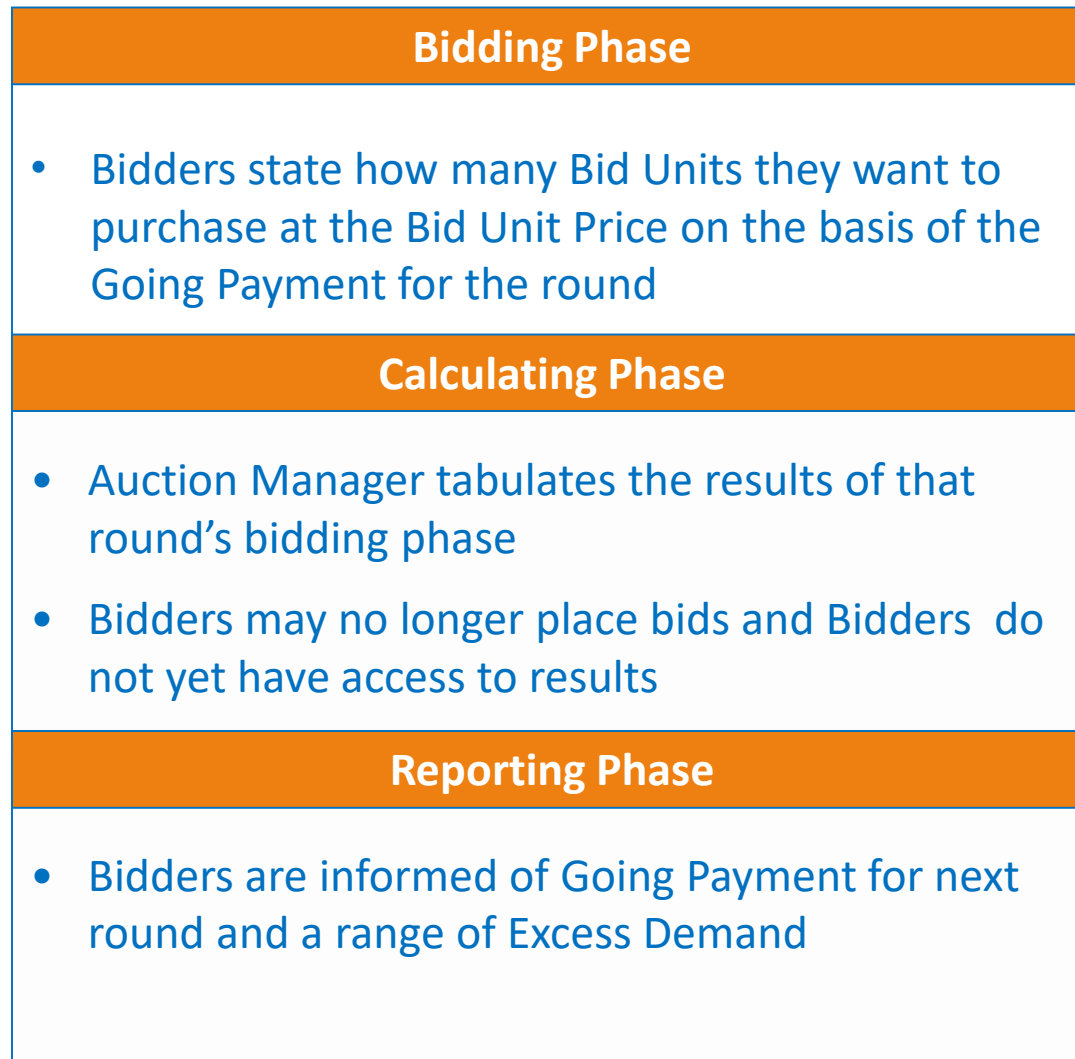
Bidding Phase

• Bidders state how many Bid Units they want to purchase at the Bid Unit Price on the basis of the Going Payment for the round

Calculating Phase

• Auction Manager tabulates the results of that round's bidding phase

• Bidders may no longer place bids and Bidders do not yet have access to results

Reporting Phase

• Bidders are informed of Going Payment for next round and a range of Excess Demand